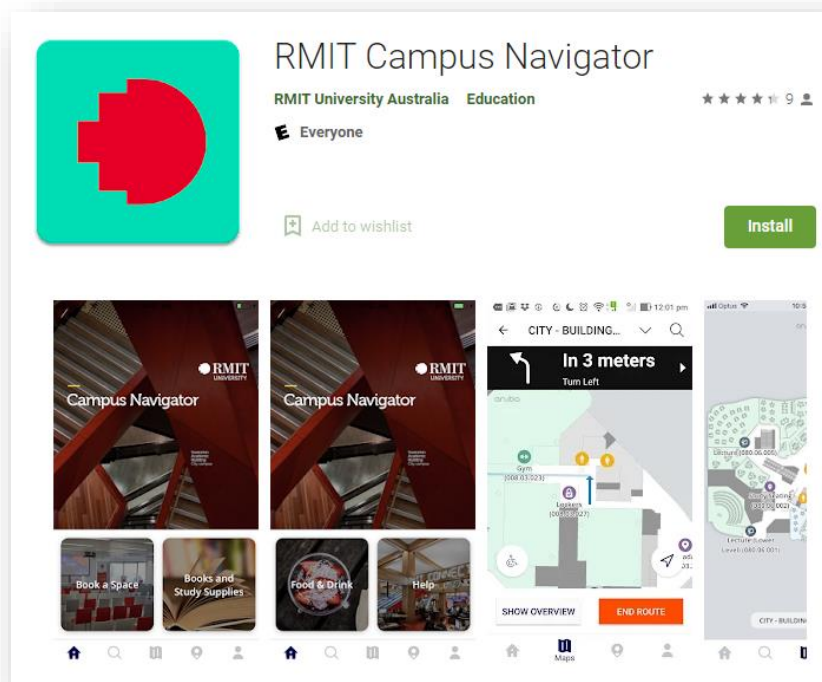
RMIT Campus Navigator

RMIT University Australia Education

9

Everyone

Add to wishlist

Install

RMIT UNIVERSITY

Campus Navigator

Book a Space

Books and Study Supplies

RMIT UNIVERSITY

Campus Navigator

Food & Drink

Help

12:01 pm

CITY - BUILDING...

In 3 meters

Turn Left

aruba

Gym (008.03.023)

Lockers (008.03.027)

SHOW OVERVIEW

END ROUTE

Maps

Optus

Lecture (080.06.005)

Lecture Lower Level (080.06.001)

CITY - BUILDIN